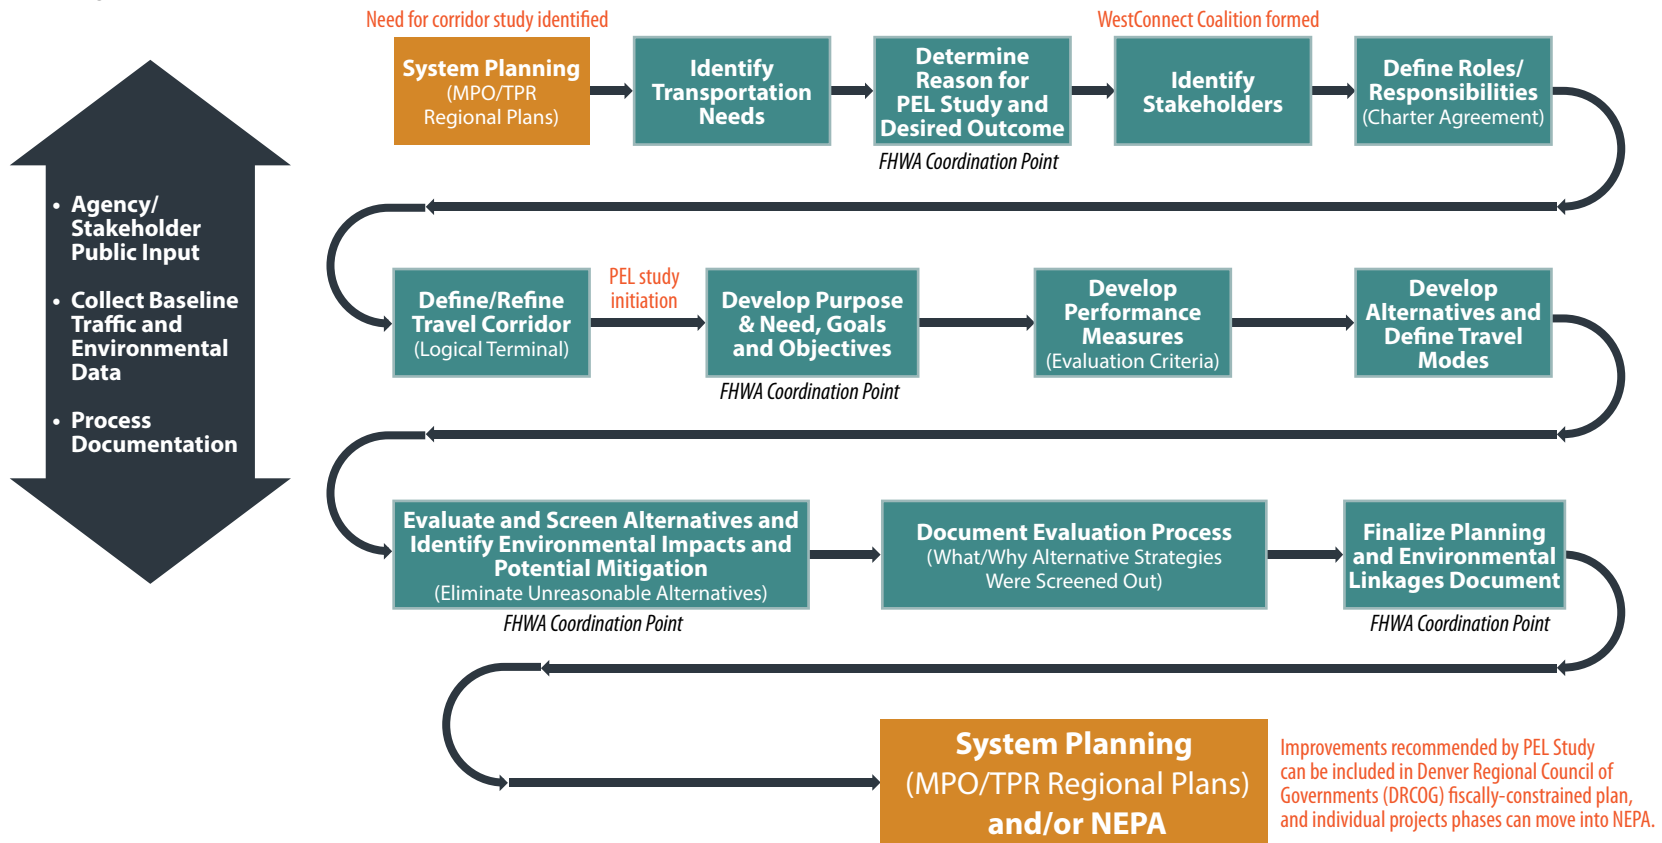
- Agency/ Stakeholder Public Input
- Collect Baseline Traffic and Environmental Data
- Process Documentation

Need for corridor study identified

System Planning (MPO/TPR Regional Plans)

Identify Transportation Needs

Determine Reason for PEL Study and Desired Outcome

FHWA Coordination Point

WestConnect Coalition formed

Identify Stakeholders

Define Roles/ Responsibilities (Charter Agreement)

Define/Refine Travel Corridor (Logical Terminal)

PEL study initiation

Develop Purpose & Need, Goals and Objectives

FHWA Coordination Point

Develop Performance Measures (Evaluation Criteria)

Develop Alternatives and Define Travel Modes

Evaluate and Screen Alternatives and Identify Environmental Impacts and Potential Mitigation (Eliminate Unreasonable Alternatives)

FHWA Coordination Point

Document Evaluation Process (What/Why Alternative Strategies Were Screened Out)

Finalize Planning and Environmental Linkages Document

FHWA Coordination Point

System Planning (MPO/TPR Regional Plans) and/or NEPA

Improvements recommended by PEL Study can be included in Denver Regional Council of Governments (DRCOG) fiscally-constrained plan, and individual projects phases can move into NEPA.